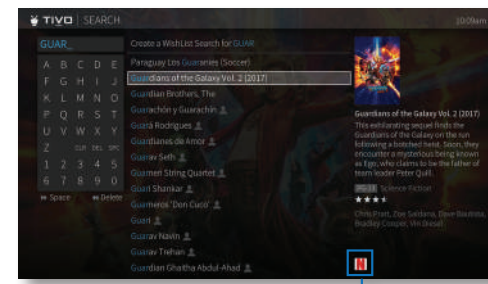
TIVO | SEARCH

10:09am

GUAR_

A B C D E
F G H I J
K L M N O
P Q R S T
U V W X Y
Z CLR DEL SPC
1 2 3 4 5
6 7 8 9 0
Space Delete

Create a WishList Search for GUAR
Paraguay Los Guaranies (Soccer)
Guardians of the Galaxy Vol. 2 (2017)
Guardian Brothers, The
Guarachón y Guarachín
Guará Rodrigues
Guardianes de Amor
Guarav Seth
Guarneri String Quartet
Guari Shankar
Guerreros "Don Cuco"
Guard
Guarav Navin
Guarav Trehan
Guardian Ghatha Abdul-Ahad

Guardians of the Galaxy Vol. 2 (2017)
This exhilarating sequel finds the Guardians of the Galaxy on the run following a botched heist. Soon, they encounter a mysterious being known as Ego, who claims to be the father of team leader Peter Quill.
PG-13 Science Fiction
★★★½
Chris Pratt, Zoe Saldana, Dave Bautista, Bradley Cooper, Vin Diesel